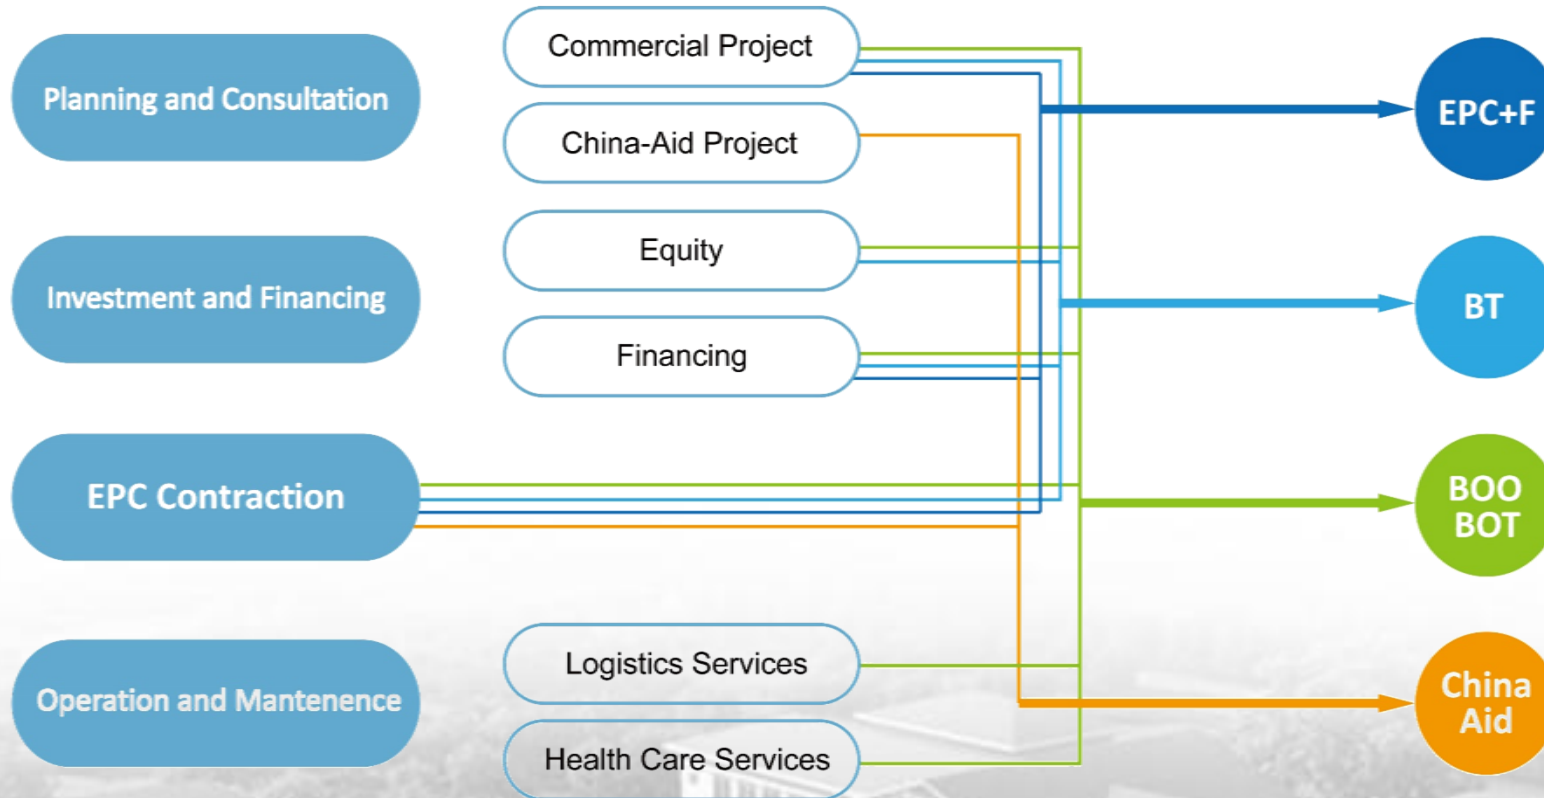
Planning and Consultation

Commercial Project

China-Aid Project

EPC+F

Investment and Financing

Equity

Financing

BT

EPC Contraction

BOO
BOT

Operation and Mantenence

Logistics Services

Health Care Services

China
Aid